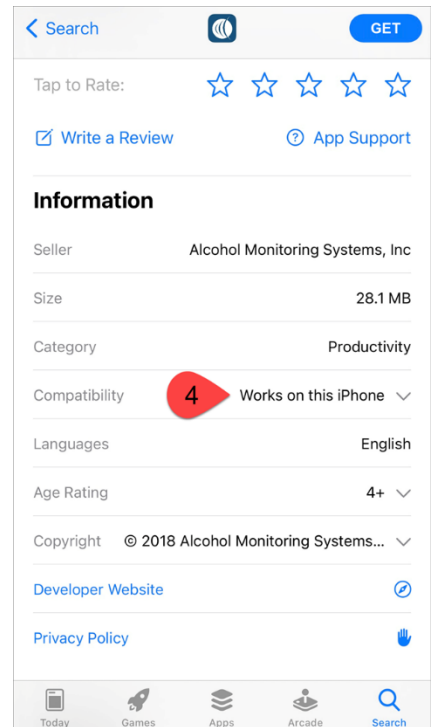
Search GET

Tap to Rate:

Write a Review App Support

Information

| Seller | Alcohol Monitoring Systems, Inc |
|---|---|
| Size | 28.1 MB |
| Category | Productivity |
| Compatibility | Works on this iPhone |
| Languages | English |
| Age Rating | 4+ |
| Copyright | © 2018 Alcohol Monitoring Systems... |

4

Developer Website

Privacy Policy

Today Games Apps Arcade Search